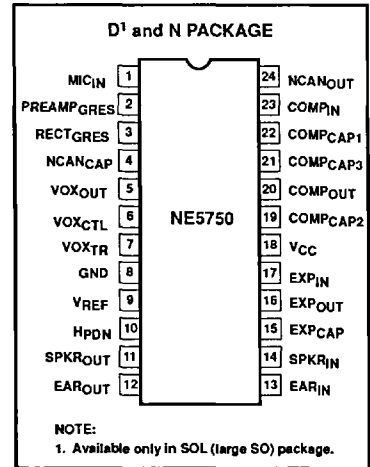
D¹ and N PACKAGE

MIC$_{IN}$ 1
PREAMP$_{GRES}$ 2
RECT$_{GRES}$ 3
NCAN$_{CAP}$ 4
VOX$_{OUT}$ 5
VOX$_{CTL}$ 6
VOX$_{TR}$ 7
GND 8
V$_{REF}$ 9
H$_{PDN}$ 10
SPKR$_{OUT}$ 11
EAR$_{OUT}$ 12

NE5750

24 NCAN$_{OUT}$
23 COMP$_{IN}$
22 COMP$_{CAP1}$
21 COMP$_{CAP3}$
20 COMP$_{OUT}$
19 COMP$_{CAP2}$
18 V$_{CC}$
17 EXP$_{IN}$
16 EXP$_{OUT}$
15 EXP$_{CAP}$
14 SPKR$_{IN}$
13 EAR$_{IN}$

NOTE:
1. Available only in SOL (large SO) package.